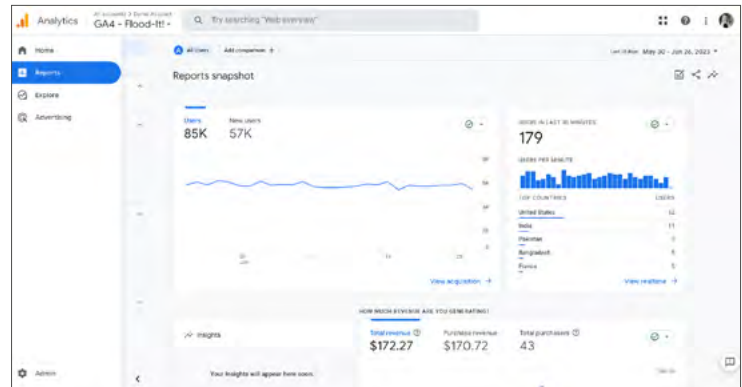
Analytics
All accounts > Demo Account
GA4 - Flood-It! ▾
Try searching "Web overview"

Home
Reports
Explore
Advertising

All Users
Add comparison +
Last 28 days May 30 - Jun 26, 2023 ▾

Reports snapshot

Users
85K
New users
57K

8K
6K
4K
2K
0

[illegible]
11
18
25

View acquisition →

USERS IN LAST 30 MINUTES
179
USERS PER MINUTE
TOP COUNTRIES
USERS
United States 12
India 11
Pakistan 7
Bangladesh 6
France 5

View realtime →

HOW MUCH REVENUE ARE YOU GENERATING?

Insights

Your Insights will appear here soon.

Total revenue
$172.27
Purchase revenue
$170.72
Total purchasers
43

Admin